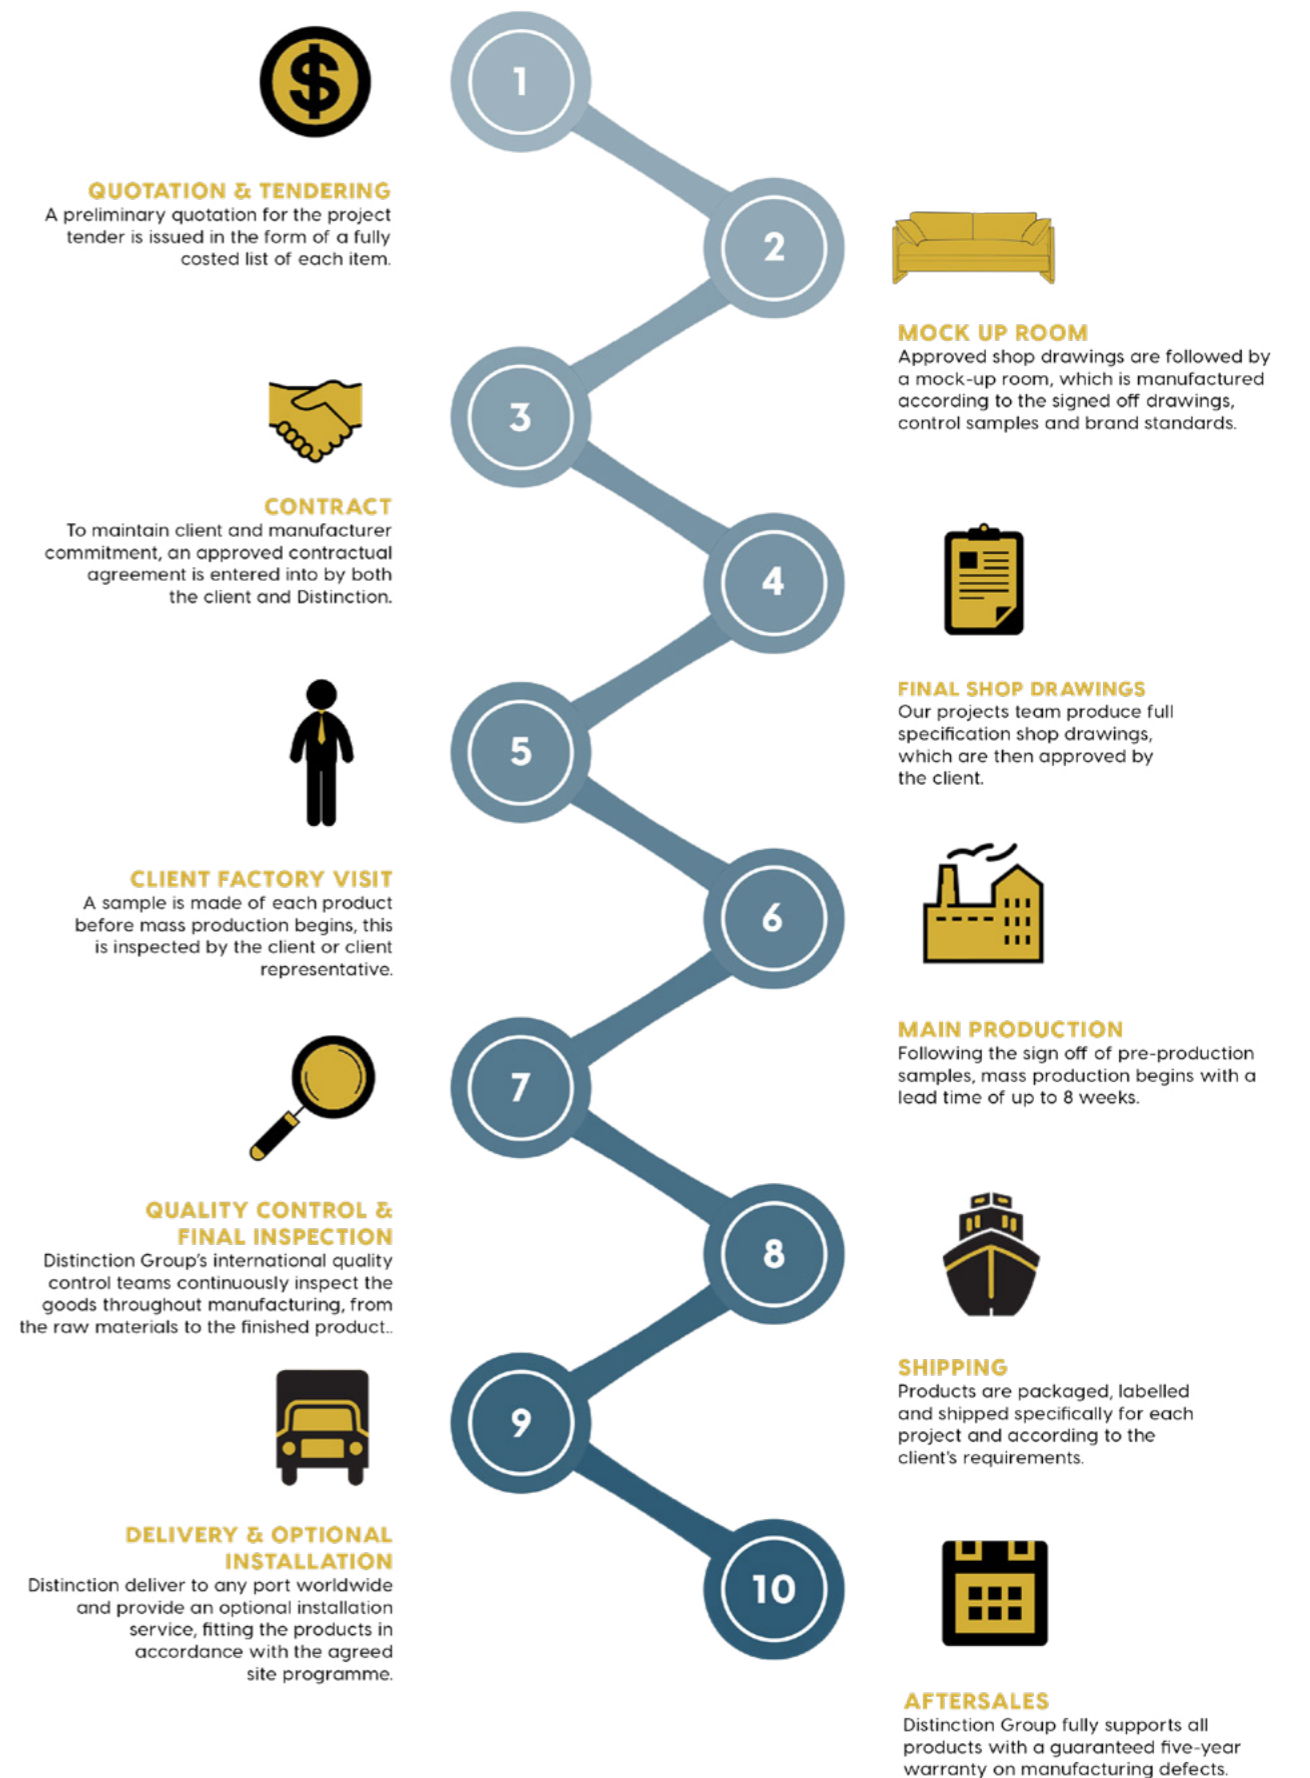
1

QUOTATION & TENDERING
A preliminary quotation for the project tender is issued in the form of a fully costed list of each item.

2

MOCK UP ROOM
Approved shop drawings are followed by a mock-up room, which is manufactured according to the signed off drawings, control samples and brand standards.

3

CONTRACT
To maintain client and manufacturer commitment, an approved contractual agreement is entered into by both the client and Distinction.

4

FINAL SHOP DRAWINGS
Our projects team produce full specification shop drawings, which are then approved by the client.

5

CLIENT FACTORY VISIT
A sample is made of each product before mass production begins, this is inspected by the client or client representative.

6

MAIN PRODUCTION
Following the sign off of pre-production samples, mass production begins with a lead time of up to 8 weeks.

7

QUALITY CONTROL & FINAL INSPECTION
Distinction Group's international quality control teams continuously inspect the goods throughout manufacturing, from the raw materials to the finished product..

8

SHIPPING
Products are packaged, labelled and shipped specifically for each project and according to the client's requirements.

9

DELIVERY & OPTIONAL INSTALLATION
Distinction deliver to any port worldwide and provide an optional installation service, fitting the products in accordance with the agreed site programme.

10

AFTERSALES
Distinction Group fully supports all products with a guaranteed five-year warranty on manufacturing defects.